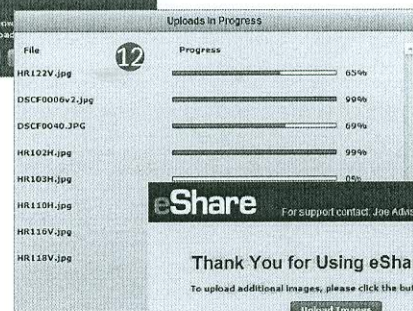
Uploads in Progress

File

12

Progress

HR122V.jpg 65%

DSCF0006v2.jpg 99%

DSCF0040.JPG 69%

HR102H.jpg 99%

HR103H.jpg 0%

HR110H.jpg

HR116V.jpg

HR118V.jpg

eShare For support contact: Joe Adis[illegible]

Thank You for Using eSha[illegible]

To upload additional images, please click the bu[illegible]

Upload Images